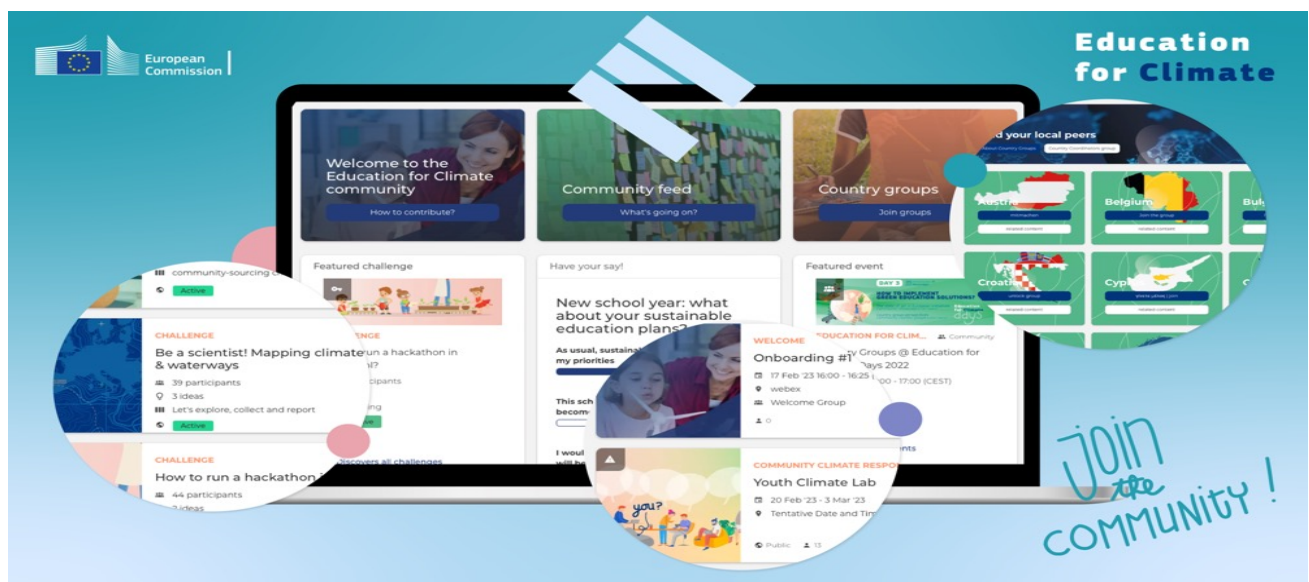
European Commission

Education for Climate

Welcome to the Education for Climate community

How to contribute?

Community feed

What's going on?

Country groups

Join groups

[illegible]d your local peers

Austria

Belgium

Bul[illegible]

Croatia

Cyp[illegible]

Featured challenge

Have your say!

Featured event

community-sourcing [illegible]

Active

CHALLENGE

Be a scientist! Mapping climate & waterways

39 participants

3 ideas

Let's explore, collect and report

Active

CHALLENGE

How to run a hackathon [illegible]

44 participants

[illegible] ideas

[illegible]n a hackathon in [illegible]

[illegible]icipants

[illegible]ng

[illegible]ve

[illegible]iscovers all challenges

New school year: what about your sustainable education plans?

As usual, sustaina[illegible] my priorities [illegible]

This sch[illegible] become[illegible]

I woul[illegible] will be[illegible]

WELCOME

Onboarding #1

17 Feb '23 16:00 - 16:25 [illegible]

webex

Welcome Group

0

EDUCATION FOR CLIM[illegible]

Community

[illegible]y Groups @ Education for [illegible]ays 2022

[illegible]00 - 17:00 (CEST)

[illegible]nts

COMMUNITY CLIMATE RESPO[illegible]

Youth Climate Lab

20 Feb '23 - 3 Mar '23

Tentative Date and Tim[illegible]

Public

13

you?

Join the COMMUNITY !